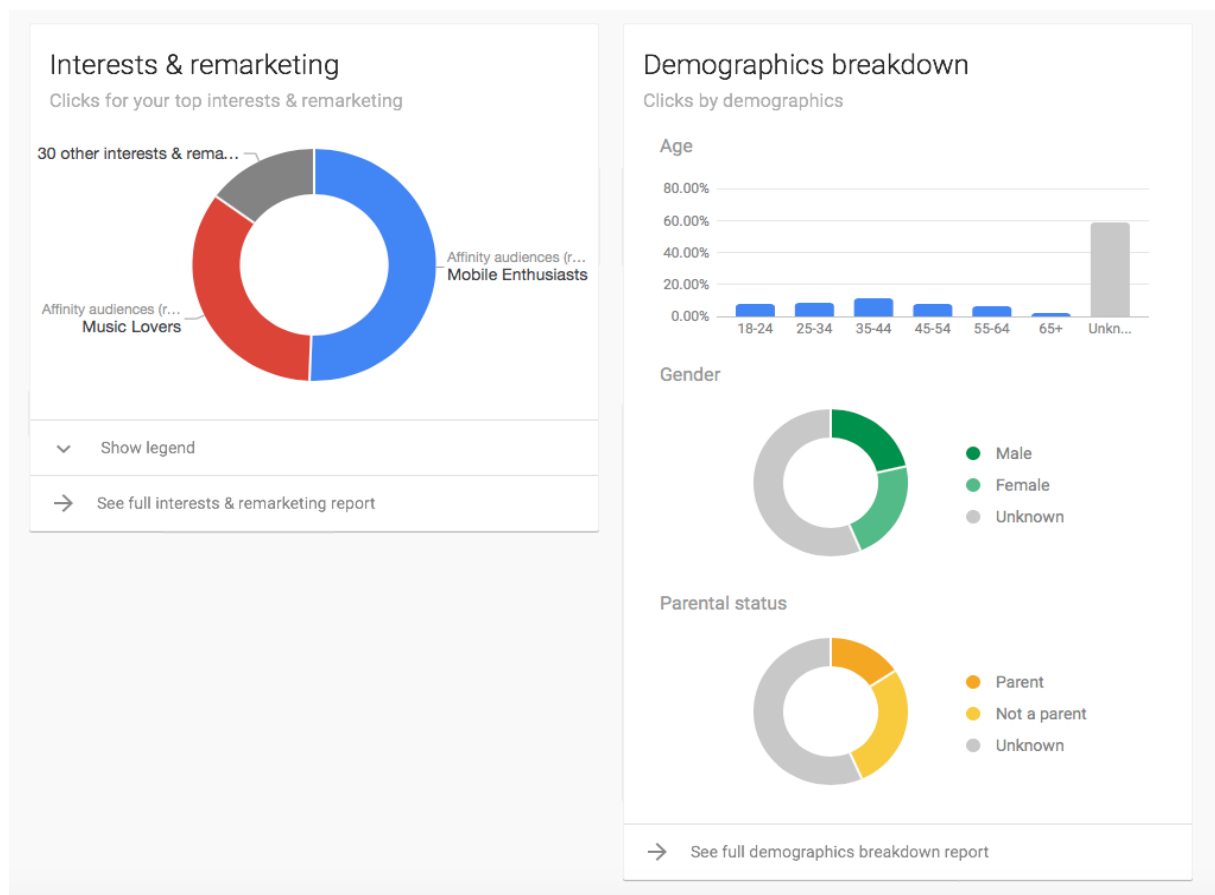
Interests & remarketing

Clicks for your top interests & remarketing

30 other interests & rema...

Affinity audiences (r...
Mobile Enthusiasts

Affinity audiences (r...
Music Lovers

Show legend

See full interests & remarketing report

Demographics breakdown

Clicks by demographics

Age

80.00%
60.00%
40.00%
20.00%
0.00%

18-24 25-34 35-44 45-54 55-64 65+ Unkn...

Gender

Male
Female
Unknown

Parental status

Parent
Not a parent
Unknown

See full demographics breakdown report